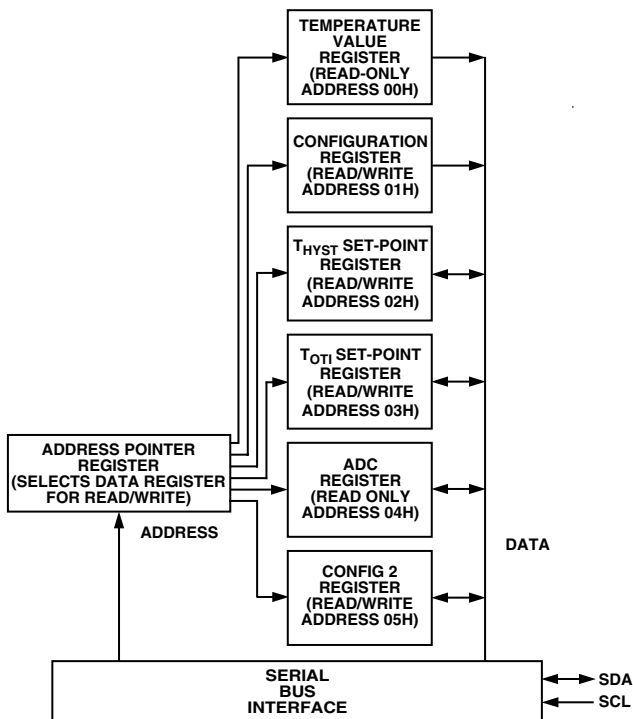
TEMPERATURE VALUE REGISTER (READ-ONLY ADDRESS 00H)

CONFIGURATION REGISTER (READ/WRITE ADDRESS 01H)

$T_{HYST}$ SET-POINT REGISTER (READ/WRITE ADDRESS 02H)

$T_{OTI}$ SET-POINT REGISTER (READ/WRITE ADDRESS 03H)

ADDRESS POINTER REGISTER (SELECTS DATA REGISTER FOR READ/WRITE)

ADC REGISTER (READ ONLY ADDRESS 04H)

ADDRESS

DATA

CONFIG 2 REGISTER (READ/WRITE ADDRESS 05H)

SERIAL BUS INTERFACE

SDA

SCL